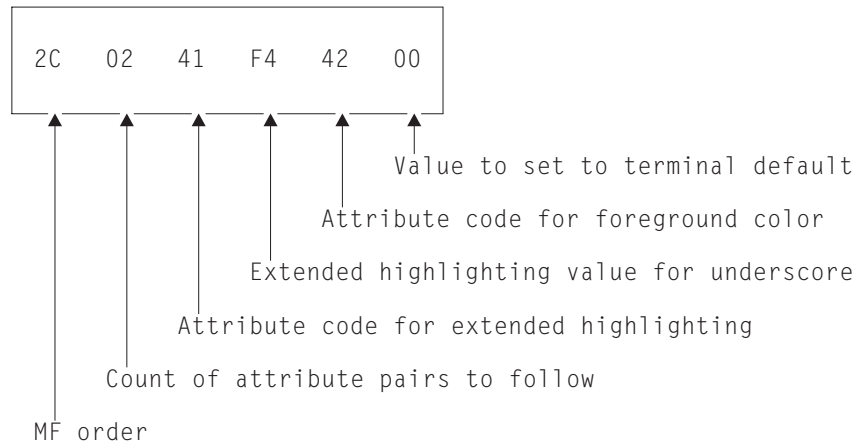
2C 02 41 F4 42 00

Value to set to terminal default

Attribute code for foreground color

Extended highlighting value for underscore

Attribute code for extended highlighting

Count of attribute pairs to follow

MF order